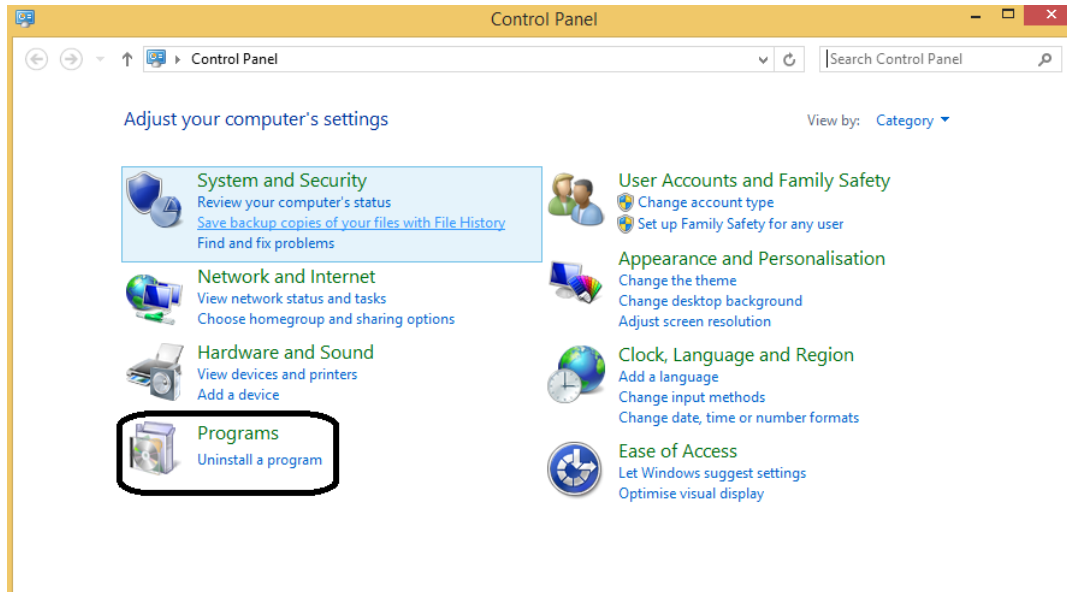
Control Panel

Control Panel

Search Control Panel

Adjust your computer's settings

View by: Category

System and Security
Review your computer's status
Save backup copies of your files with File History
Find and fix problems

Network and Internet
View network status and tasks
Choose homegroup and sharing options

Hardware and Sound
View devices and printers
Add a device

Programs
Uninstall a program

User Accounts and Family Safety
Change account type
Set up Family Safety for any user

Appearance and Personalisation
Change the theme
Change desktop background
Adjust screen resolution

Clock, Language and Region
Add a language
Change input methods
Change date, time or number formats

Ease of Access
Let Windows suggest settings
Optimise visual display